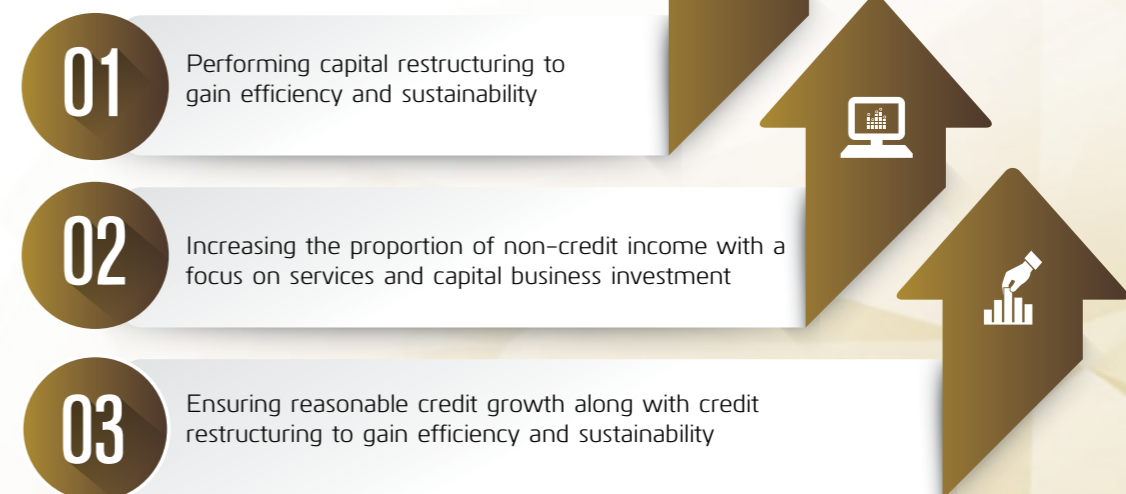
01
Performing capital restructuring to gain efficiency and sustainability

02
Increasing the proportion of non-credit income with a focus on services and capital business investment

03
Ensuring reasonable credit growth along with credit restructuring to gain efficiency and sustainability